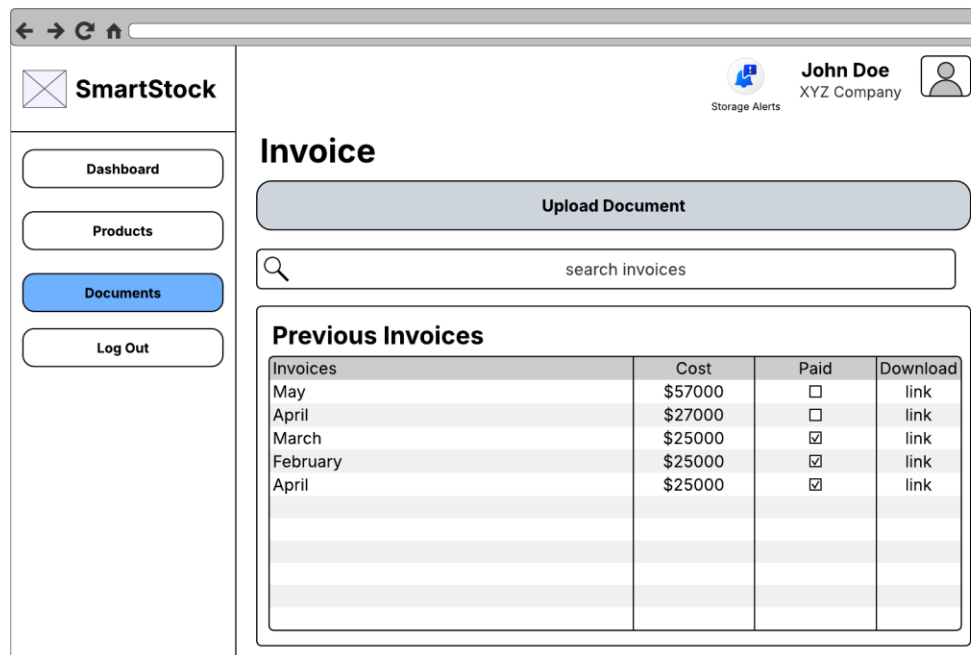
SmartStock

Storage Alerts

John Doe
XYZ Company

Dashboard

Products

Documents

Log Out

Invoice

Upload Document

search invoices

Previous Invoices

| Invoices | Cost | Paid | Download |
|---|---|---|---|
| May | $57000 | ☐ | link |
| April | $27000 | ☐ | link |
| March | $25000 | ☑ | link |
| February | $25000 | ☑ | link |
| April | $25000 | ☑ | link |